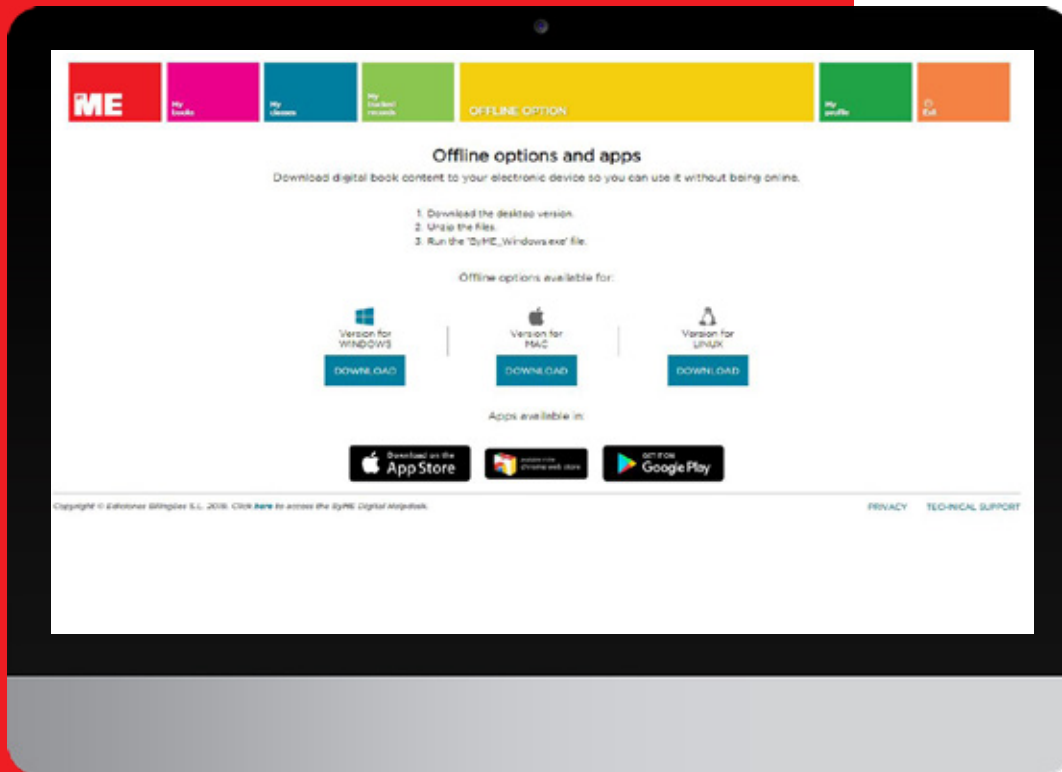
ME

My books

My classes

My student records

OFFLINE OPTION

My profile

Exit

Offline options and apps

Download digital book content to your electronic device so you can use it without being online.

1. Download the desktop version.
2. Unzip the files.
3. Run the 'ByME_Windows.exe' file.

Offline options available for:

Version for WINDOWS

DOWNLOAD

Version for MAC

DOWNLOAD

Version for LINUX

DOWNLOAD

Apps available in:

Download on the App Store

available in the chrome web store

GET IT ON Google Play

Copyright © Ediciones Bilingües S.L. 2016. Click here to access the ByME Digital Helpdesk.

PRIVACY

TECHNICAL SUPPORT